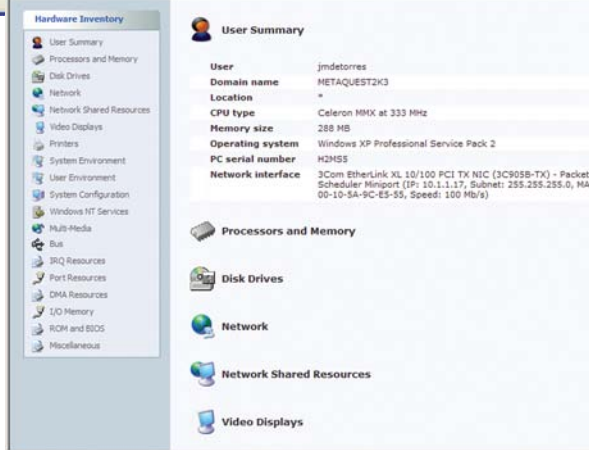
Hardware Inventory

User Summary
Processors and Memory
Disk Drives
Network
Network Shared Resources
Video Displays
Printers
System Environment
User Environment
System Configuration
Windows NT Services
Multi-Media
Bus
IRQ Resources
Port Resources
DMA Resources
I/O Memory
ROM and BIOS
Miscellaneous

User Summary

| | |
|---|---|
| User | jmdetorres |
| Domain name | METAQUEST2K3 |
| Location | * |
| CPU type | Celeron MMX at 333 MHz |
| Memory size | 288 MB |
| Operating system | Windows XP Professional Service Pack 2 |
| PC serial number | H2MS5 |
| Network interface | 3Com EtherLink XL 10/100 PCI TX NIC (3C905B-TX) - Packet Scheduler Miniport (IP: 10.1.1.17, Subnet: 255.255.255.0, MA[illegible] 00-10-5A-9C-E5-55, Speed: 100 Mb/s) |

Processors and Memory

Disk Drives

Network

Network Shared Resources

Video Displays